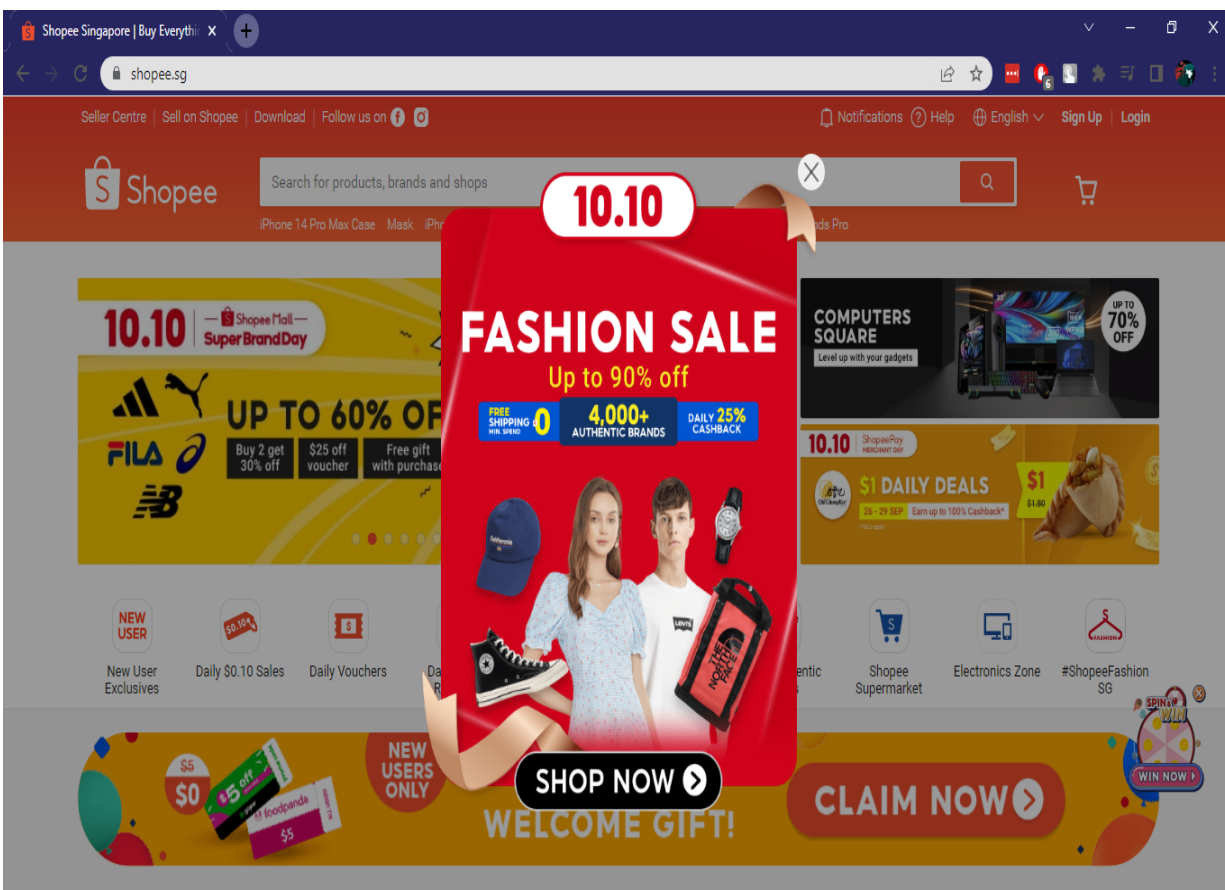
Shopee Singapore | Buy Everythi

shopee.sg

Seller Centre | Sell on Shopee | Download | Follow us on

Notifications Help English Sign Up | Login

Shopee

Search for products, brands and shops

iPhone 14 Pro Max Case Mask iPho ods Pro

10.10

FASHION SALE

Up to 90% off

FREE SHIPPING MIN. SPEND 0

4,000+ AUTHENTIC BRANDS

DAILY 25% CASHBACK

SHOP NOW

10.10 Shopee Mall SuperBrandDay

UP TO 60% OF

Buy 2 get 30% off

$25 off voucher

Free gift with purchase

COMPUTERS SQUARE

Level up with your gadgets

UP TO 70% OFF

10.10 ShopeePay MERCHANT DAY

$1 DAILY DEALS

26 - 29 SEP Earn up to 100% Cashback*

$1

$1.80

NEW USER

New User Exclusives

Daily $0.10 Sales

Daily Vouchers

Da R

entic

Shopee Supermarket

Electronics Zone

#ShopeeFashion SG

SPIN WIN

WIN NOW

$5 $0

$5 off

foodpanda

$5

NEW USERS ONLY

WELCOME GIFT!

CLAIM NOW